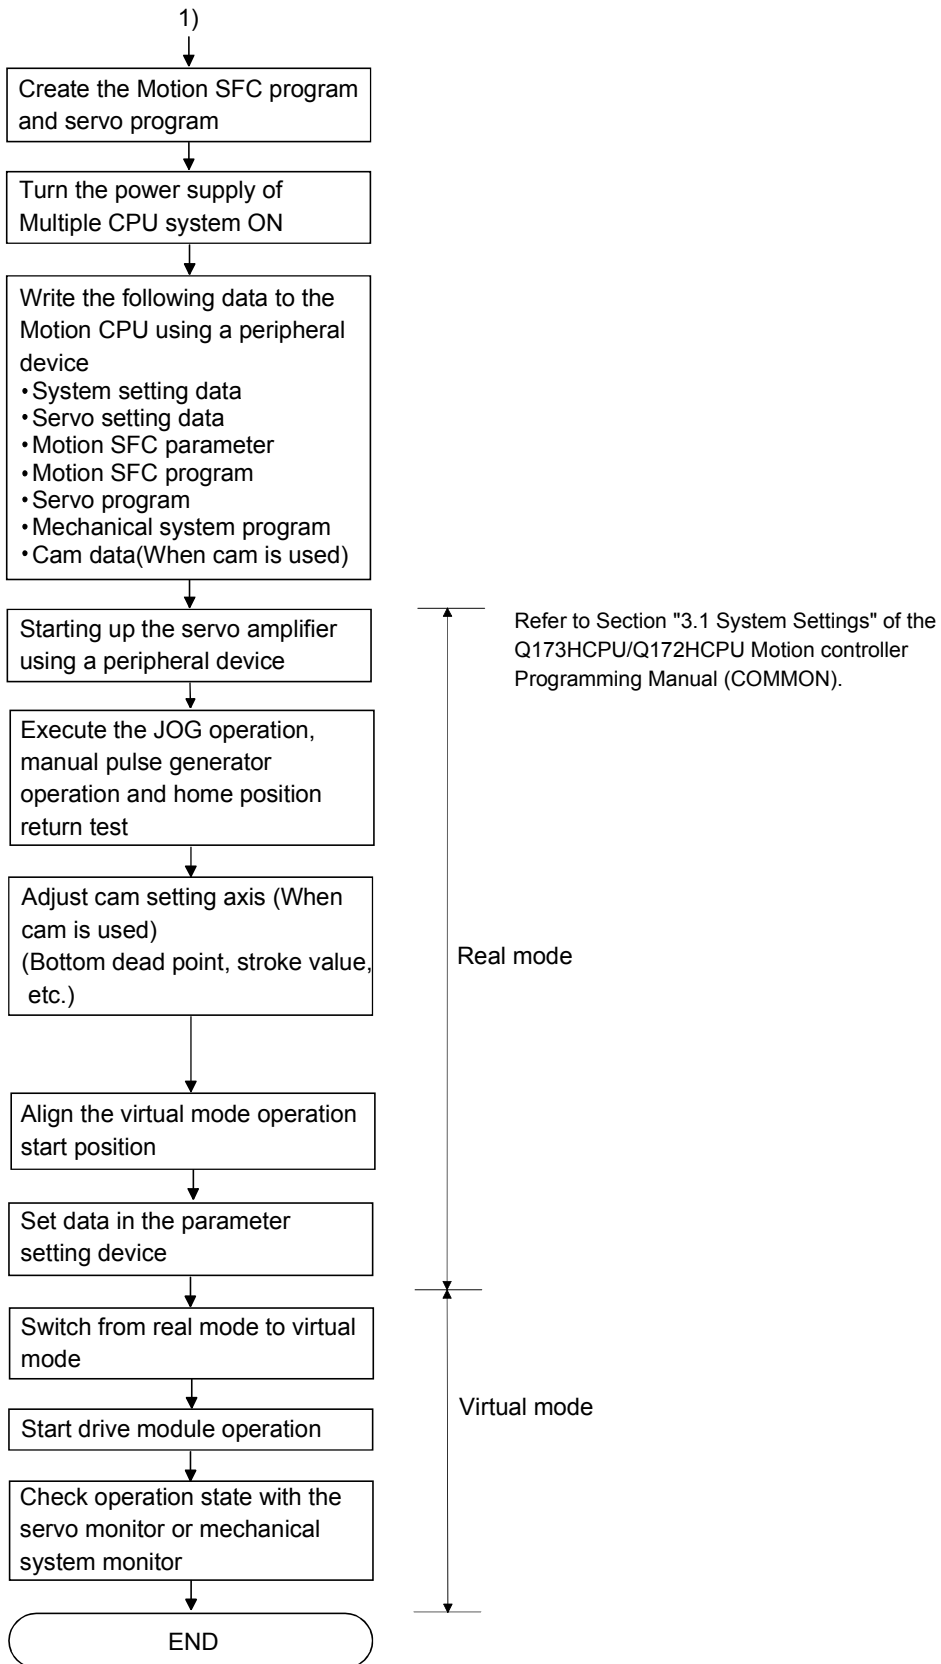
1)

Create the Motion SFC program and servo program

Turn the power supply of Multiple CPU system ON

Write the following data to the Motion CPU using a peripheral device
・System setting data
・Servo setting data
・Motion SFC parameter
・Motion SFC program
・Servo program
・Mechanical system program
・Cam data(When cam is used)

Starting up the servo amplifier using a peripheral device

Refer to Section "3.1 System Settings" of the Q173HCPU/Q172HCPU Motion controller Programming Manual (COMMON).

Execute the JOG operation, manual pulse generator operation and home position return test

Adjust cam setting axis (When cam is used)
(Bottom dead point, stroke value, etc.)

Real mode

Align the virtual mode operation start position

Set data in the parameter setting device

Switch from real mode to virtual mode

Start drive module operation

Virtual mode

Check operation state with the servo monitor or mechanical system monitor

END